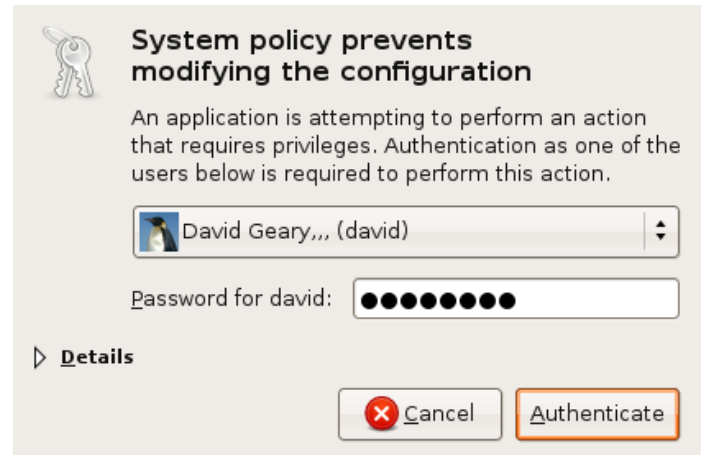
System policy prevents modifying the configuration

An application is attempting to perform an action that requires privileges. Authentication as one of the users below is required to perform this action.

David Geary,,, (david)

Password for david: ●●●●●●●●

Details

Cancel

Authenticate